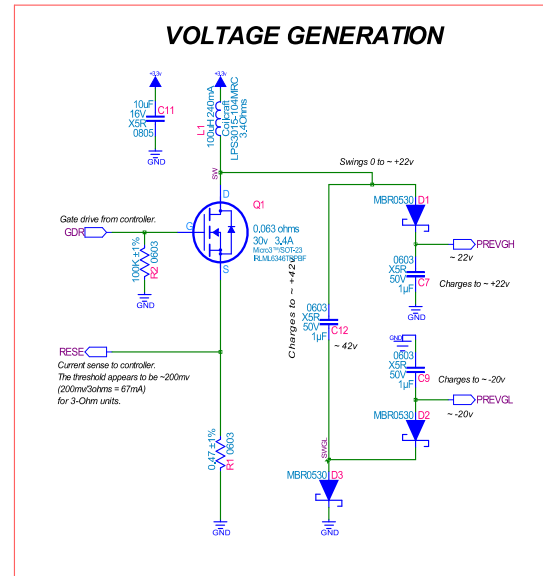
VOLTAGE GENERATION

+3.3v
10uF
16V
X5R
0805
C11
GND

+3.3v
L1
100uH 240mA
Coilcraft
LPS3015-104MRC
3.4Ohms

SW
Swings 0 to ~ +22v

D
Q1
Gate drive from controller.
GDR
G
0.063 ohms
30v 3.4A
Micro3™/SOT-23
IRLML6346TRPBF
S
100K ±1%
R2
0603
GND

MBR0530 D1
PREVGH
~ 22v
0603
X5R
50V
1µF
C7
Charges to ~ +22v
GND

Charges to ~ +42v
0603
X5R
50V
1µF
C12
~ 42v

GND
0603
X5R
50V
1µF
C9
Charges to ~ -20v
PREVGL
~ -20v
MBR0530 D2

RESE
Current sense to controller.
The threshold appears to be ~200mv
(200mv/3ohms = 67mA)
for 3-Ohm units.

0.47 ±1%
R1
0603
GND

SWGL
MBR0530 D3
GND